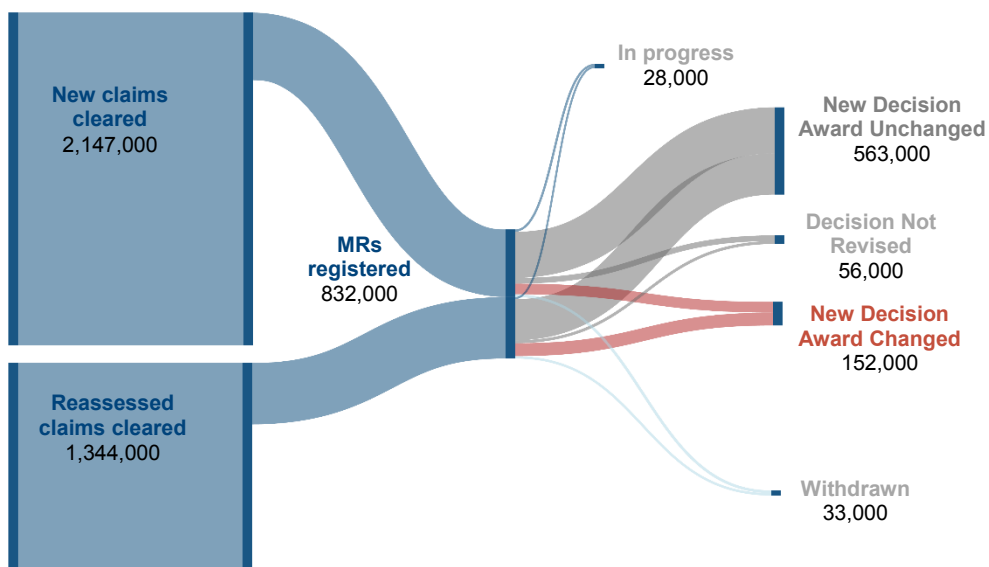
New claims cleared
2,147,000

Reassessed claims cleared
1,344,000

MRs registered
832,000

In progress
28,000

New Decision Award Unchanged
563,000

Decision Not Revised
56,000

New Decision Award Changed
152,000

Withdrawn
33,000